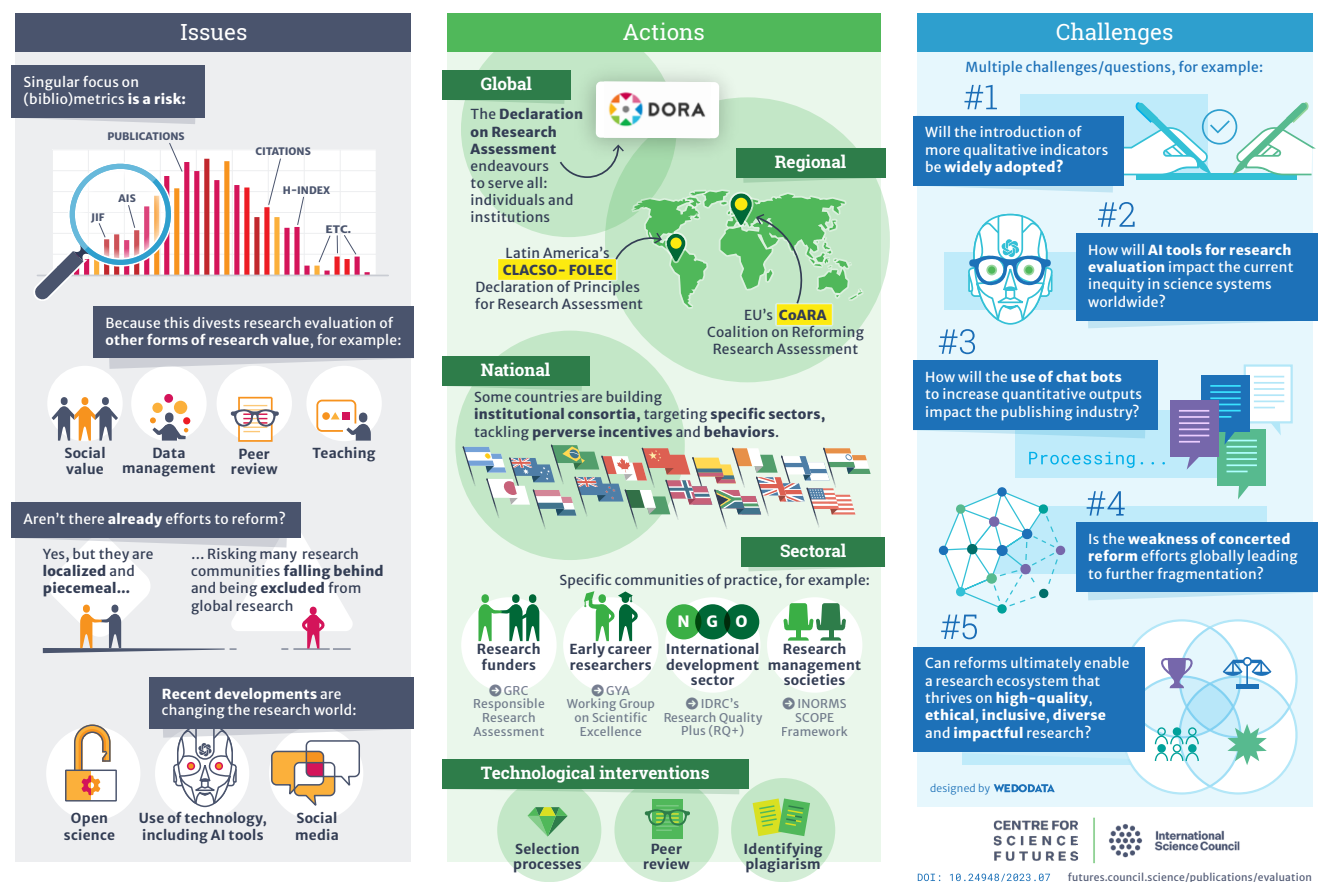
Issues

Singular focus on (biblio)metrics **is a risk:**

PUBLICATIONS
CITATIONS
AIS
JIF
H-INDEX
ETC.

Because this divests research evaluation of **other forms of research value**, for example:

Social value
Data management
Peer review
Teaching

Aren't there **already** efforts to reform?

Yes, but they are **localized** and **piecemeal...**

... Risking many research communities **falling behind** and being **excluded** from global research

**Recent developments** are changing the research world:

Open science
Use of technology, including AI tools
Social media

Actions

Global

The **Declaration on Research Assessment** endeavours to serve all: individuals and institutions

DORA

Regional

Latin America's **CLACSO- FOLEC** Declaration of Principles for Research Assessment

EU's **CoARA** Coalition on Reforming Research Assessment

National

Some countries are building **institutional consortia**, targeting **specific sectors**, tackling **perverse incentives** and **behaviors**.

Sectoral

Specific communities of practice, for example:

Research funders
➔ GRC Responsible Research Assessment

Early career researchers
➔ GYA Working Group on Scientific Excellence

N G O
International development sector
➔ IDRC's Research Quality Plus (RQ+)

Research management societies
➔ INORMS SCOPE Framework

Technological interventions

Selection processes
Peer review
Identifying plagiarism

Challenges

Multiple challenges/questions, for example:

#1
Will the introduction of more qualitative indicators be **widely adopted?**

#2
How will **AI tools for research evaluation** impact the current inequity in science systems worldwide?

#3
How will the **use of chat bots** to increase quantitative outputs impact the publishing industry?

Processing...

#4
Is the **weakness of concerted reform** efforts globally leading to further fragmentation?

#5
Can reforms ultimately enable a research ecosystem that thrives on **high-quality**, **ethical**, **inclusive**, **diverse** and **impactful** research?

designed by WEDODATA

CENTRE FOR SCIENCE FUTURES
International Science Council

DOI: 10.24948/2023.07 futures.council.science/publications/evaluation